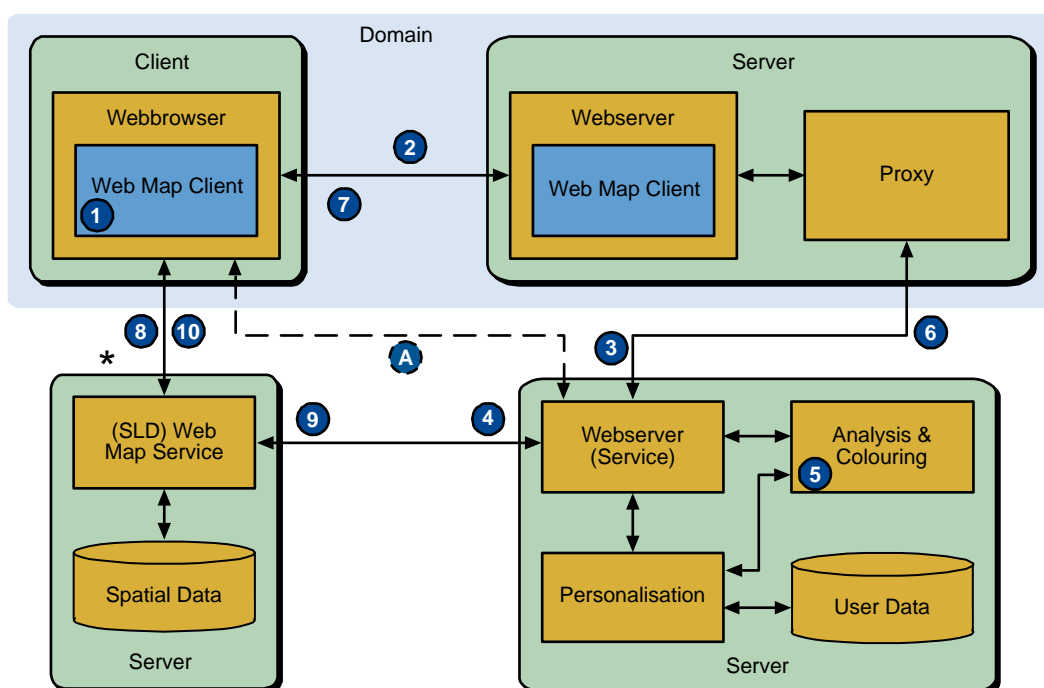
Domain

Client

Webbrowser

Web Map Client

1

2

7

Server

Webserver

Web Map Client

Proxy

8

10

*

A

3

6

(SLD) Web Map Service

9

4

Webserver (Service)

Analysis & Colouring

5

Spatial Data

Server

Personalisation

User Data

Server